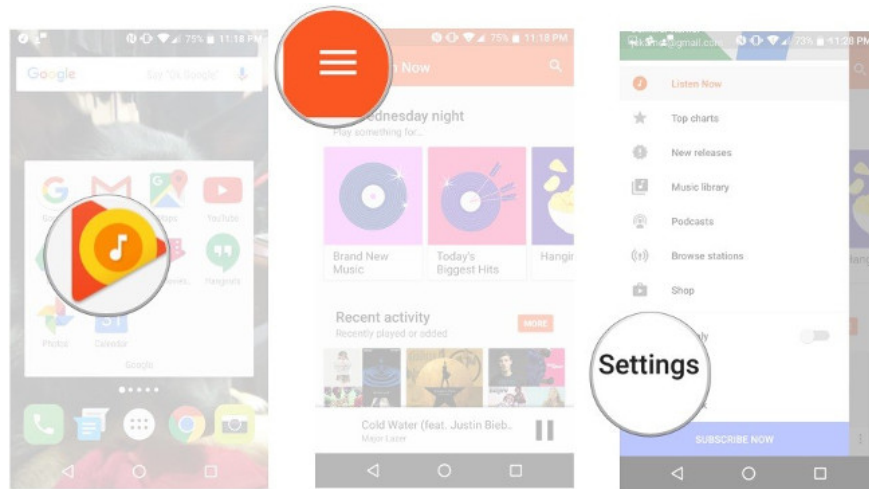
75% 11:18 PM

Google

Say "Ok Google"

YouTube

Maps

Hangouts

Photos

Calendar

Google

75% 11:18 PM

Listen Now

Wednesday night

Play something for...

Brand New Music

Today's Biggest Hits

Hangin

Recent activity

Recently played or added

MORE

Cold Water (feat. Justin Bieb...

Major Lazer

@gmail.com

75% 11:28 PM

Listen Now

Top charts

New releases

Music library

Podcasts

Browse stations

Shop

Settings

SUBSCRIBE NOW